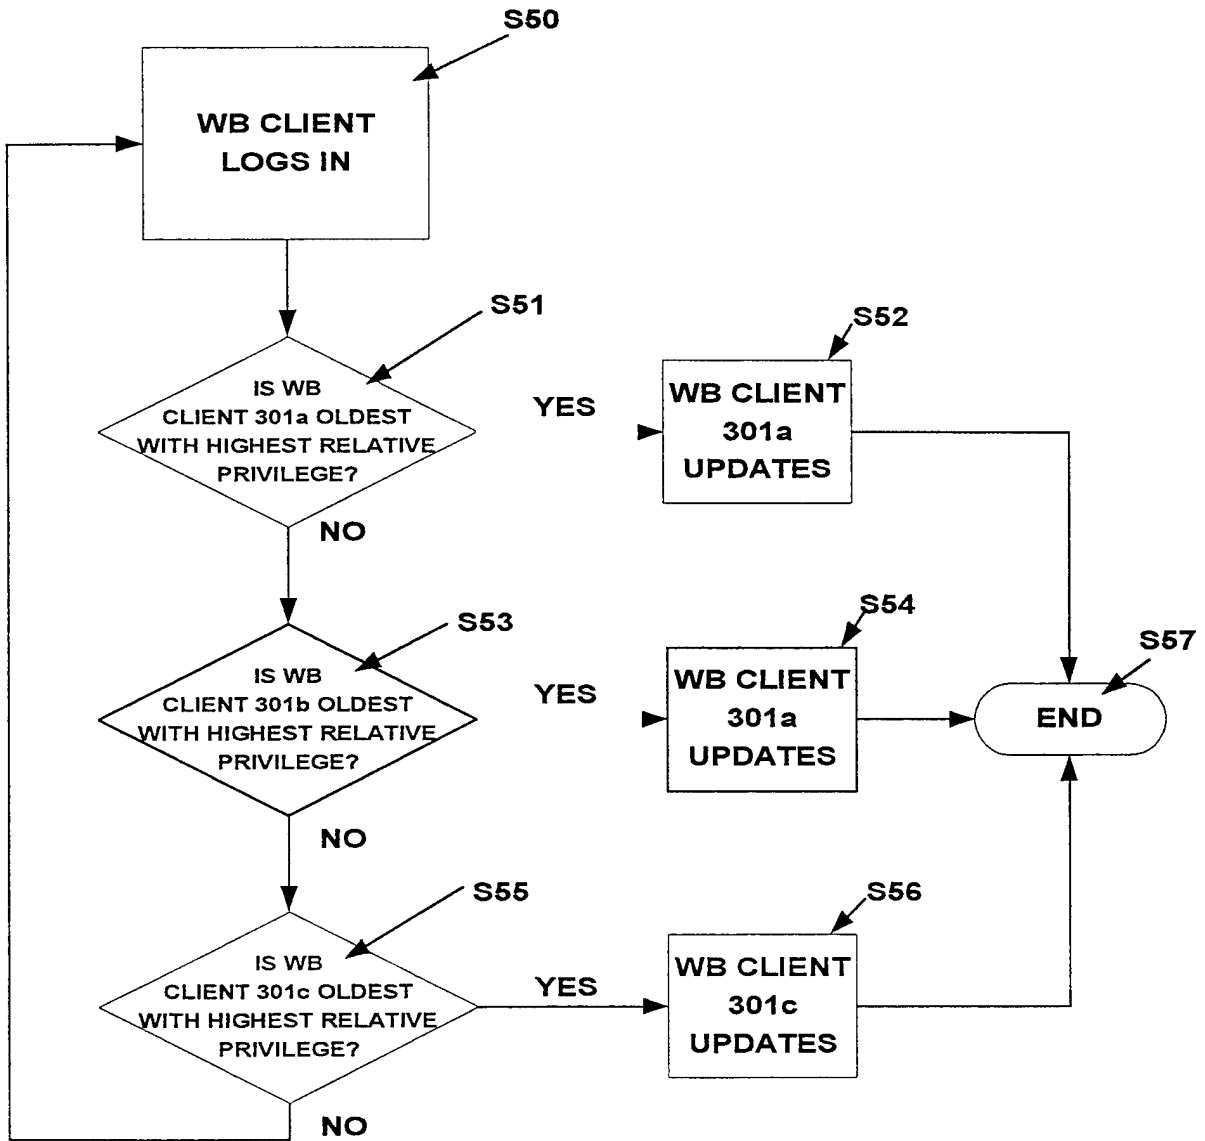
S50

WB CLIENT LOGS IN

S51

IS WB CLIENT 301a OLDEST WITH HIGHEST RELATIVE PRIVILEGE?

YES

S52

WB CLIENT 301a UPDATES

NO

S53

IS WB CLIENT 301b OLDEST WITH HIGHEST RELATIVE PRIVILEGE?

YES

S54

WB CLIENT 301a UPDATES

S57

END

NO

S55

IS WB CLIENT 301c OLDEST WITH HIGHEST RELATIVE PRIVILEGE?

YES

S56

WB CLIENT 301c UPDATES

NO